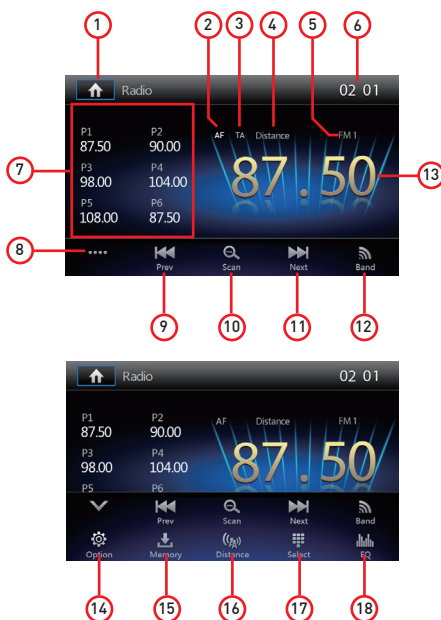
1 2 3 4 5 6

Radio

02 01

AF TA Distance FM 1

7

P1 87.50
P2 90.00
P3 98.00
P4 104.00
P5 108.00
P6 87.50

87.50

13

8

Prev Scan Next Band

9 10 11 12

Radio

02 01

P1 87.50
P2 90.00
P3 98.00
P4 104.00
P5
P6

AF Distance FM 1

87.50

Prev Scan Next Band

Option Memory Distance Select EQ

14 15 16 17 18